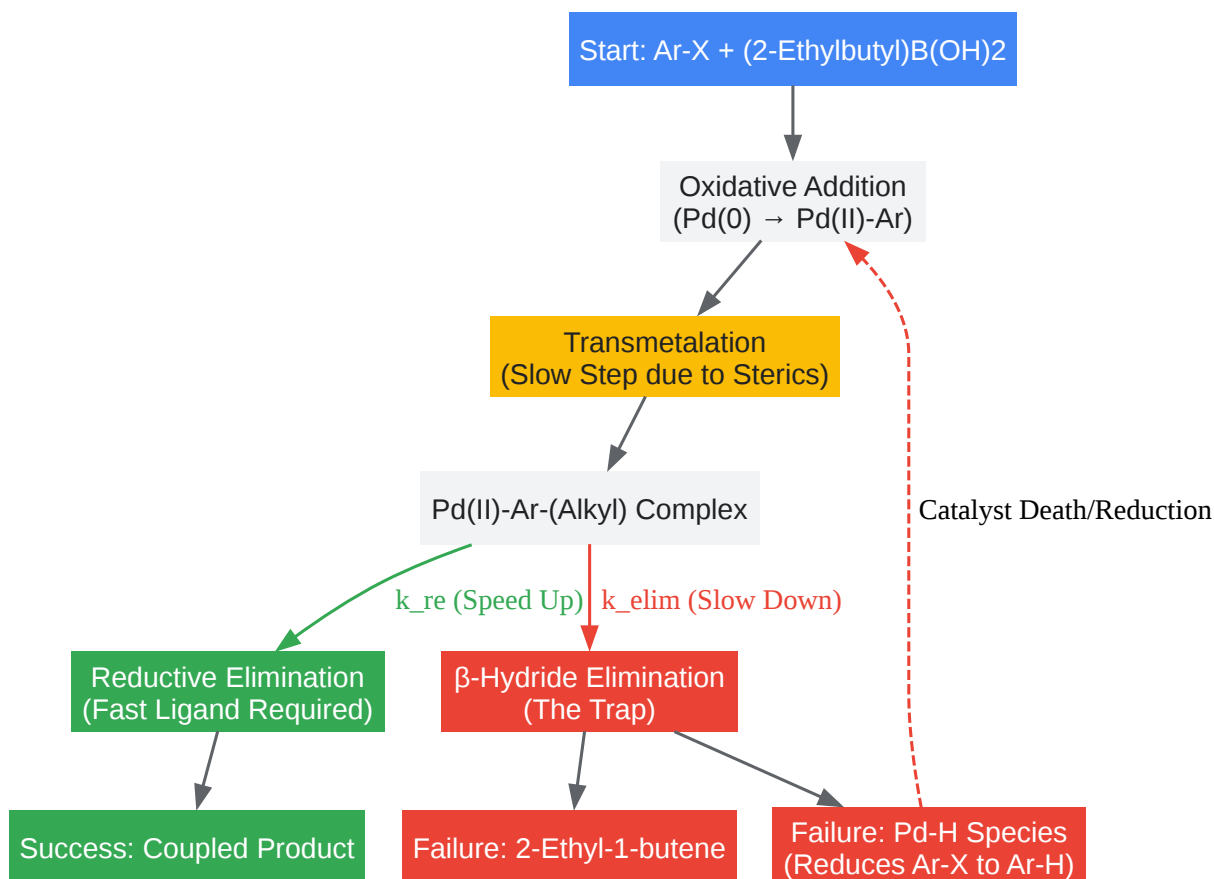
Start: Ar-X + (2-Ethylbutyl)B(OH)2

Oxidative Addition
(Pd(0) → Pd(II)-Ar)

Transmetalation
(Slow Step due to Sterics)

Pd(II)-Ar-(Alkyl) Complex

Catalyst Death/Reduction

k_re (Speed Up)

k_elim (Slow Down)

Reductive Elimination
(Fast Ligand Required)

β-Hydride Elimination
(The Trap)

Success: Coupled Product

Failure: 2-Ethyl-1-butene

Failure: Pd-H Species
(Reduces Ar-X to Ar-H)